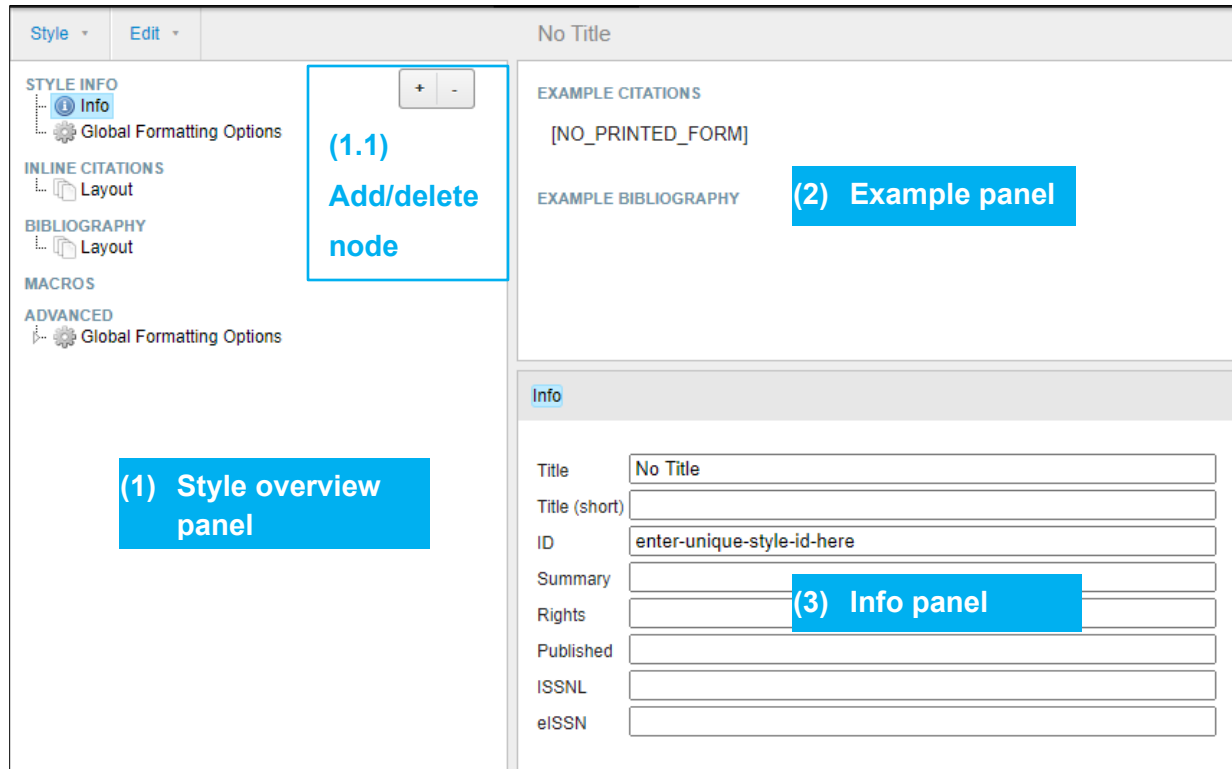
Style ▾ Edit ▾

No Title

STYLE INFO
Info
Global Formatting Options

INLINE CITATIONS
Layout

BIBLIOGRAPHY
Layout

MACROS

ADVANCED
Global Formatting Options

+ -

(1.1) Add/delete node

EXAMPLE CITATIONS

[NO_PRINTED_FORM]

EXAMPLE BIBLIOGRAPHY

(2) Example panel

(1) Style overview panel

Info

| | |
|---|---|
| Title | No Title |
| Title (short) | |
| ID | enter-unique-style-id-here |
| Summary | |
| Rights | |
| Published | |
| ISSNL | |
| eISSN | |

(3) Info panel